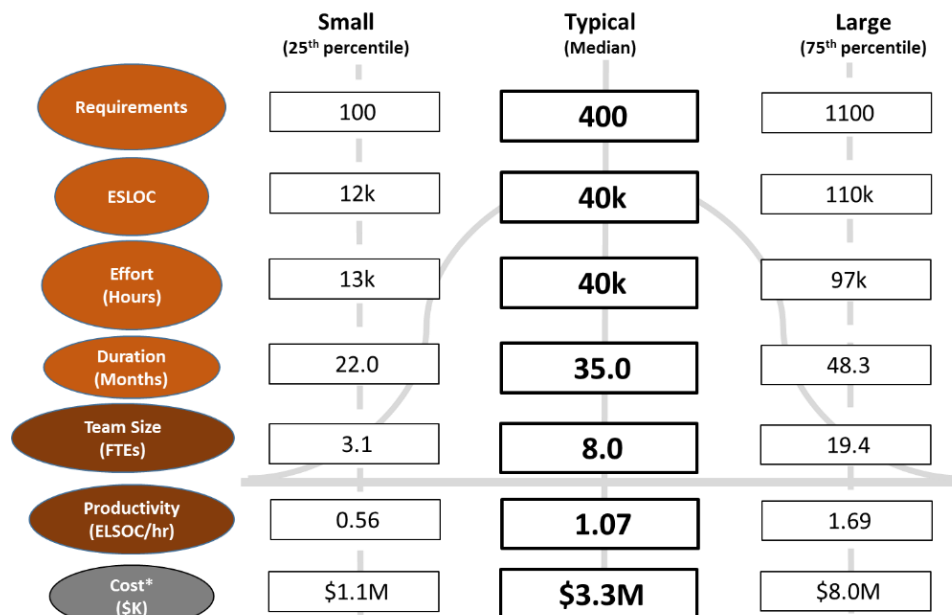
| | Small (25$^{th}$ percentile) | Typical (Median) | Large (75$^{th}$ percentile) |
|---|---|---|---|
| Requirements | 100 | 400 | 1100 |
| ESLOC | 12k | 40k | 110k |
| Effort (Hours) | 13k | 40k | 97k |
| Duration (Months) | 22.0 | 35.0 | 48.3 |
| Team Size (FTEs) | 3.1 | 8.0 | 19.4 |
| Productivity (ELSOC/hr) | 0.56 | 1.07 | 1.69 |
| Cost* (\$K) | \$1.1M | \$3.3M | \$8.0M |